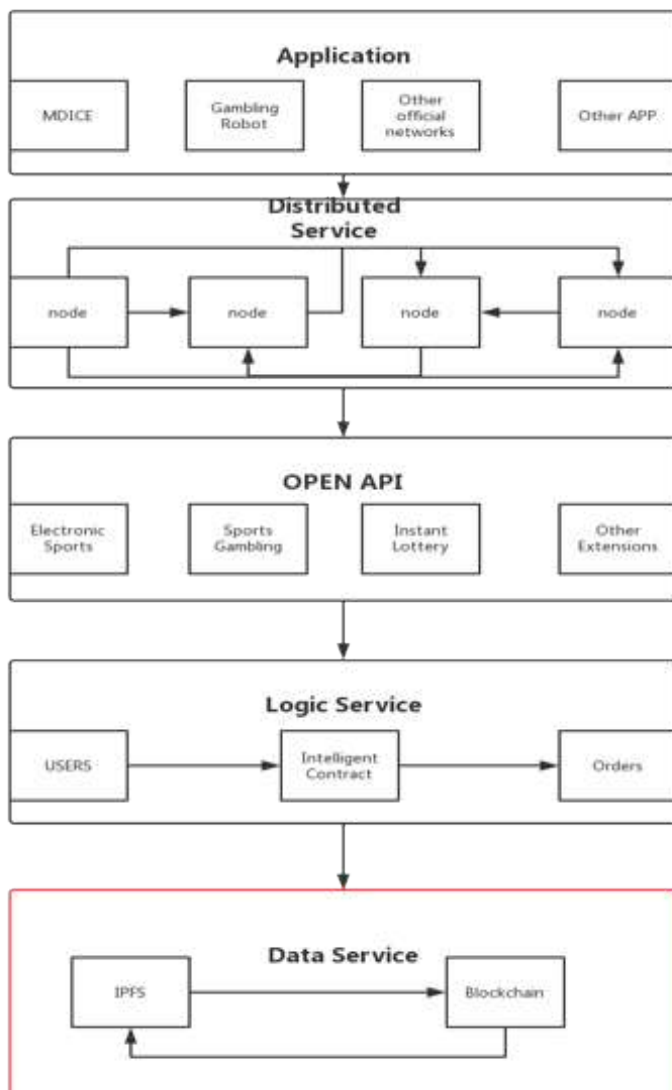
Application

MDICE

Gambling Robot

Other official networks

Other APP

Distributed Service

node

node

node

node

OPEN API

Electronic Sports

Sports Gambling

Instant Lottery

Other Extensions

Logic Service

USERS

Intelligent Contract

Orders

Data Service

IPFS

Blockchain